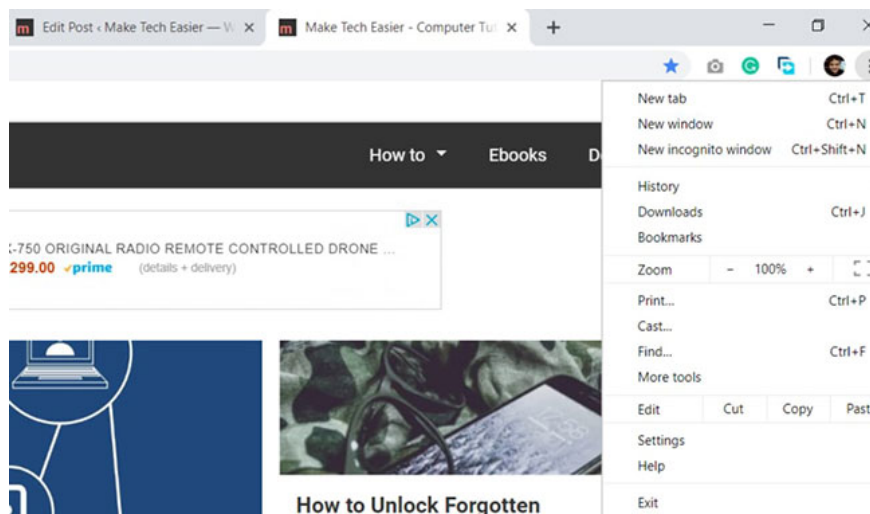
m Edit Post ‹ Make Tech Easier — W ×
m Make Tech Easier - Computer Tut ×
+

How to ▾ Ebooks D

-750 ORIGINAL RADIO REMOTE CONTROLLED DRONE ...
299.00 ✓prime (details + delivery)

How to Unlock Forgotten

| | |
|---|---|
| New tab | Ctrl+T |
| New window | Ctrl+N |
| New incognito window | Ctrl+Shift+N |
| History | |
| Downloads | Ctrl+J |
| Bookmarks | |
| Zoom | – 100% + |
| Print... | Ctrl+P |
| Cast... | |
| Find... | Ctrl+F |
| More tools | |
| Edit | Cut Copy Past |
| Settings | |
| Help | |
| Exit | |